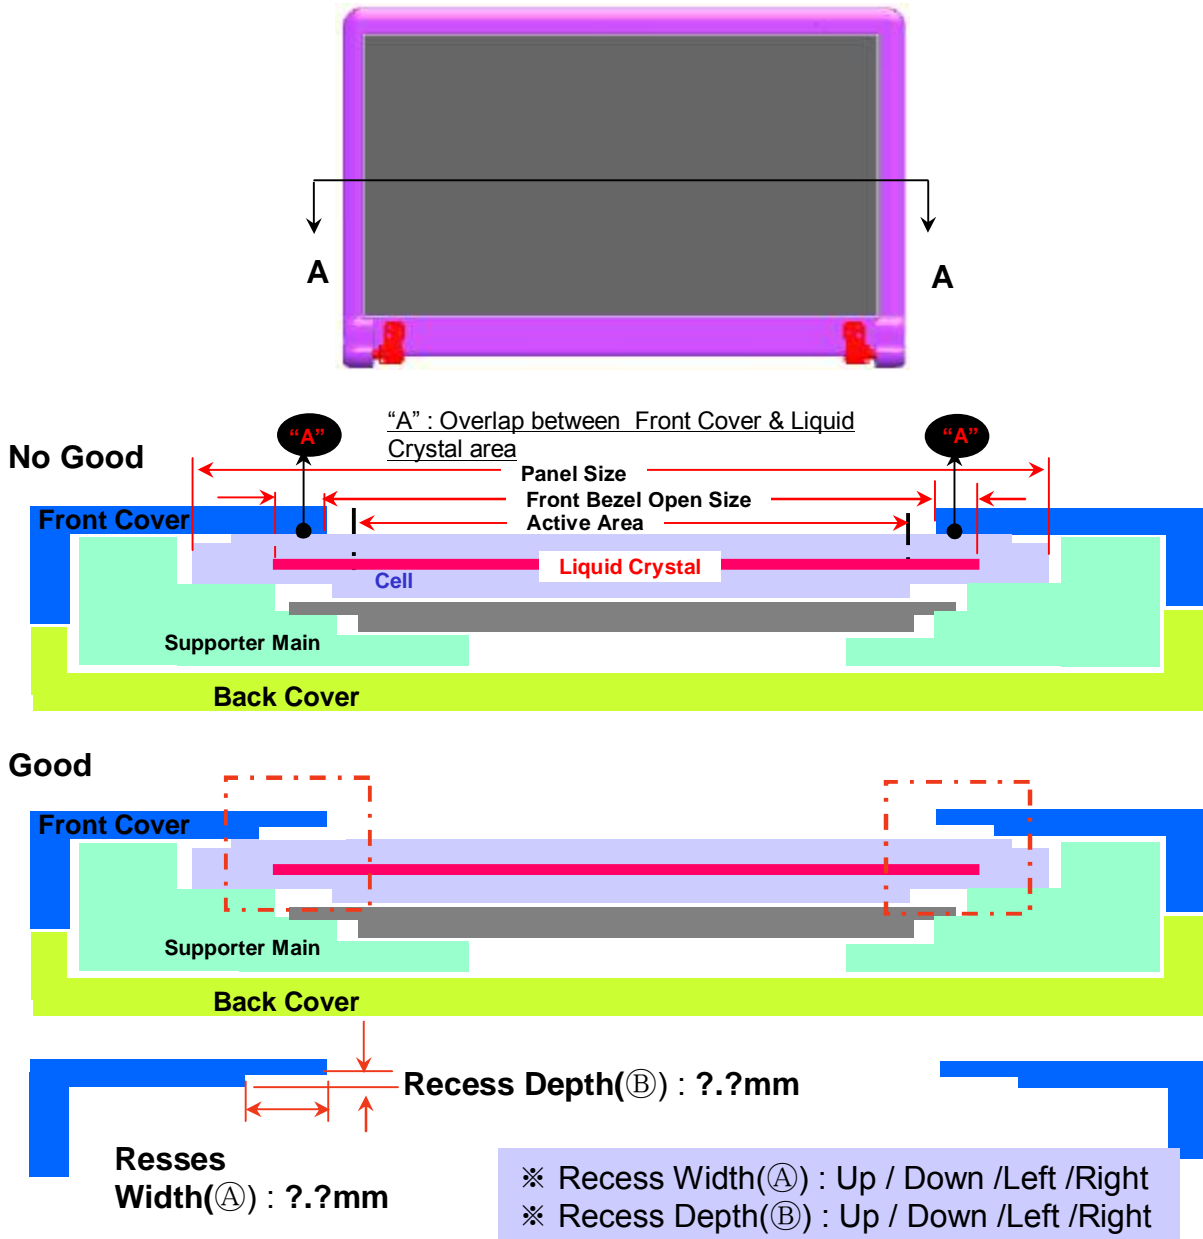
A

A

No Good

"A" : Overlap between Front Cover & Liquid Crystal area

"A"

"A"

Panel Size

Front Bezel Open Size

Active Area

Front Cover

Liquid Crystal

Cell

Supporter Main

Back Cover

Good

Front Cover

Supporter Main

Back Cover

Recess Depth(Ⓑ) : ?.?mm

Resses Width(Ⓐ) : ?.?mm

※ Recess Width(Ⓐ) : Up / Down /Left /Right
※ Recess Depth(Ⓑ) : Up / Down /Left /Right